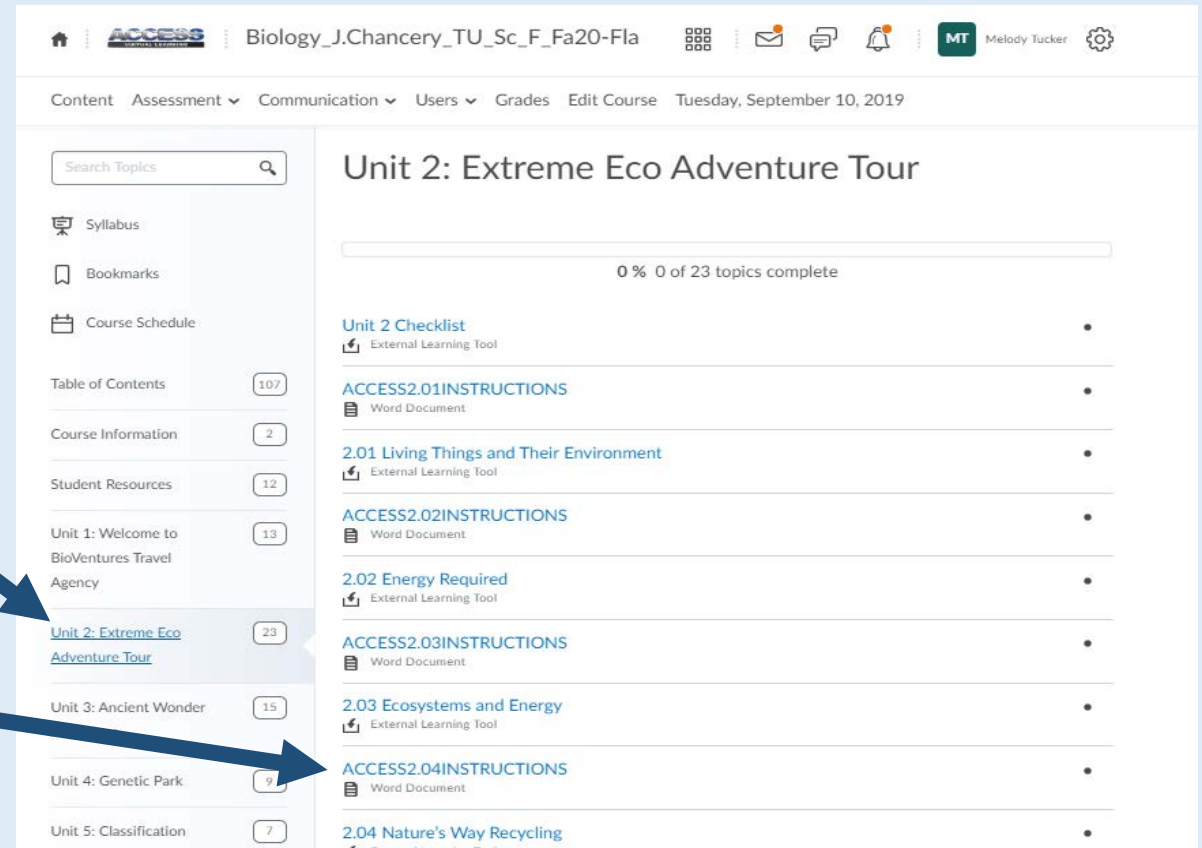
ACCESS VIRTUAL LEARNING | Biology_J.Chancery_TU_Sc_F_Fa20-Fla | MT Melody Tucker

Content Assessment Communication Users Grades Edit Course Tuesday, September 10, 2019

Search Topics

Syllabus

Bookmarks

Course Schedule

Table of Contents 107

Course Information 2

Student Resources 12

Unit 1: Welcome to BioVentures Travel Agency 13

Unit 2: Extreme Eco Adventure Tour 23

Unit 3: Ancient Wonder 15

Unit 4: Genetic Park 9

Unit 5: Classification 7

# Unit 2: Extreme Eco Adventure Tour

0 % 0 of 23 topics complete

Unit 2 Checklist
External Learning Tool

ACCESS2.01INSTRUCTIONS
Word Document

2.01 Living Things and Their Environment
External Learning Tool

ACCESS2.02INSTRUCTIONS
Word Document

2.02 Energy Required
External Learning Tool

ACCESS2.03INSTRUCTIONS
Word Document

2.03 Ecosystems and Energy
External Learning Tool

ACCESS2.04INSTRUCTIONS
Word Document

2.04 Nature's Way Recycling
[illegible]